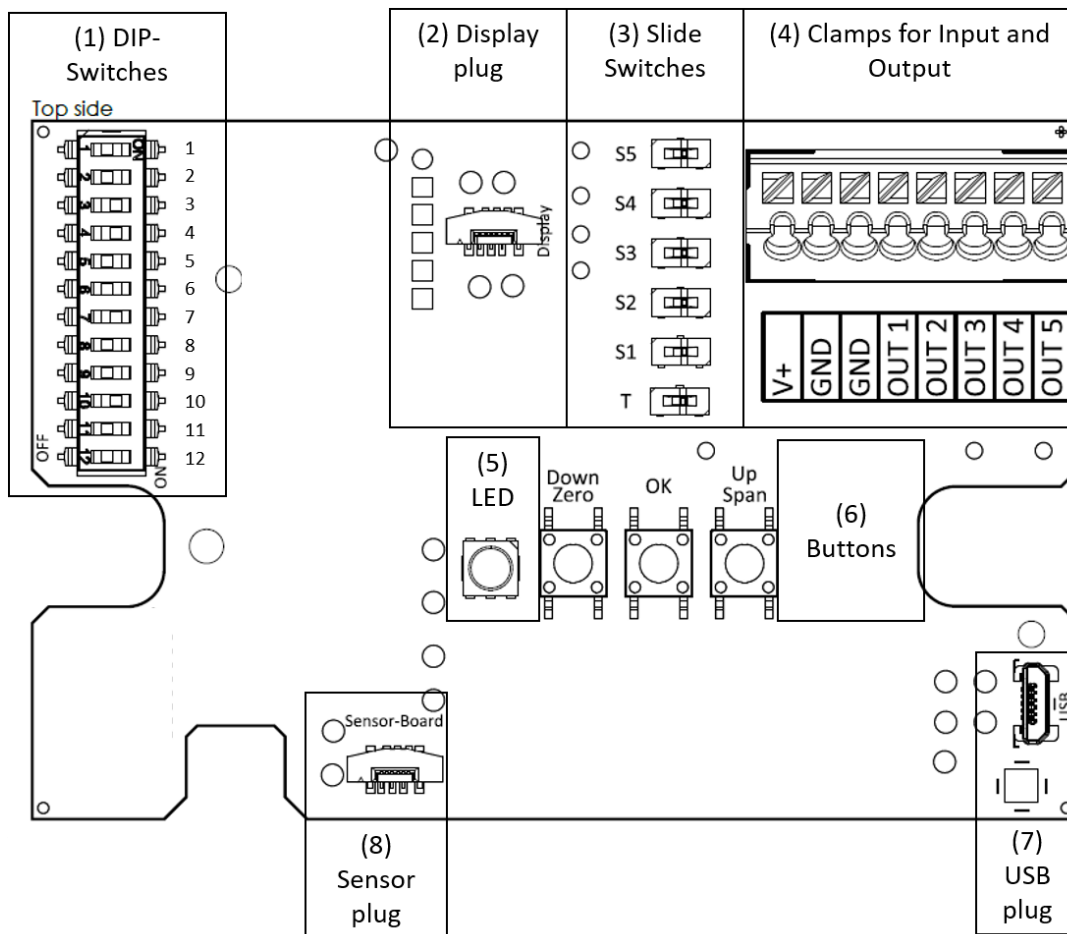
(1) DIP-Switches

(2) Display plug

(3) Slide Switches

(4) Clamps for Input and Output

Top side

ON

1
2
3
4
5
6
7
8
9
10
11
12

1 2 3 4 5 6 7 8 9 10 11 12

OFF

ON

Display

S5
S4
S3
S2
S1
T

V+
GND
GND
OUT 1
OUT 2
OUT 3
OUT 4
OUT 5

(5) LED

Down Zero

OK

Up Span

(6) Buttons

Sensor-Board

USB

(8) Sensor plug

(7) USB plug